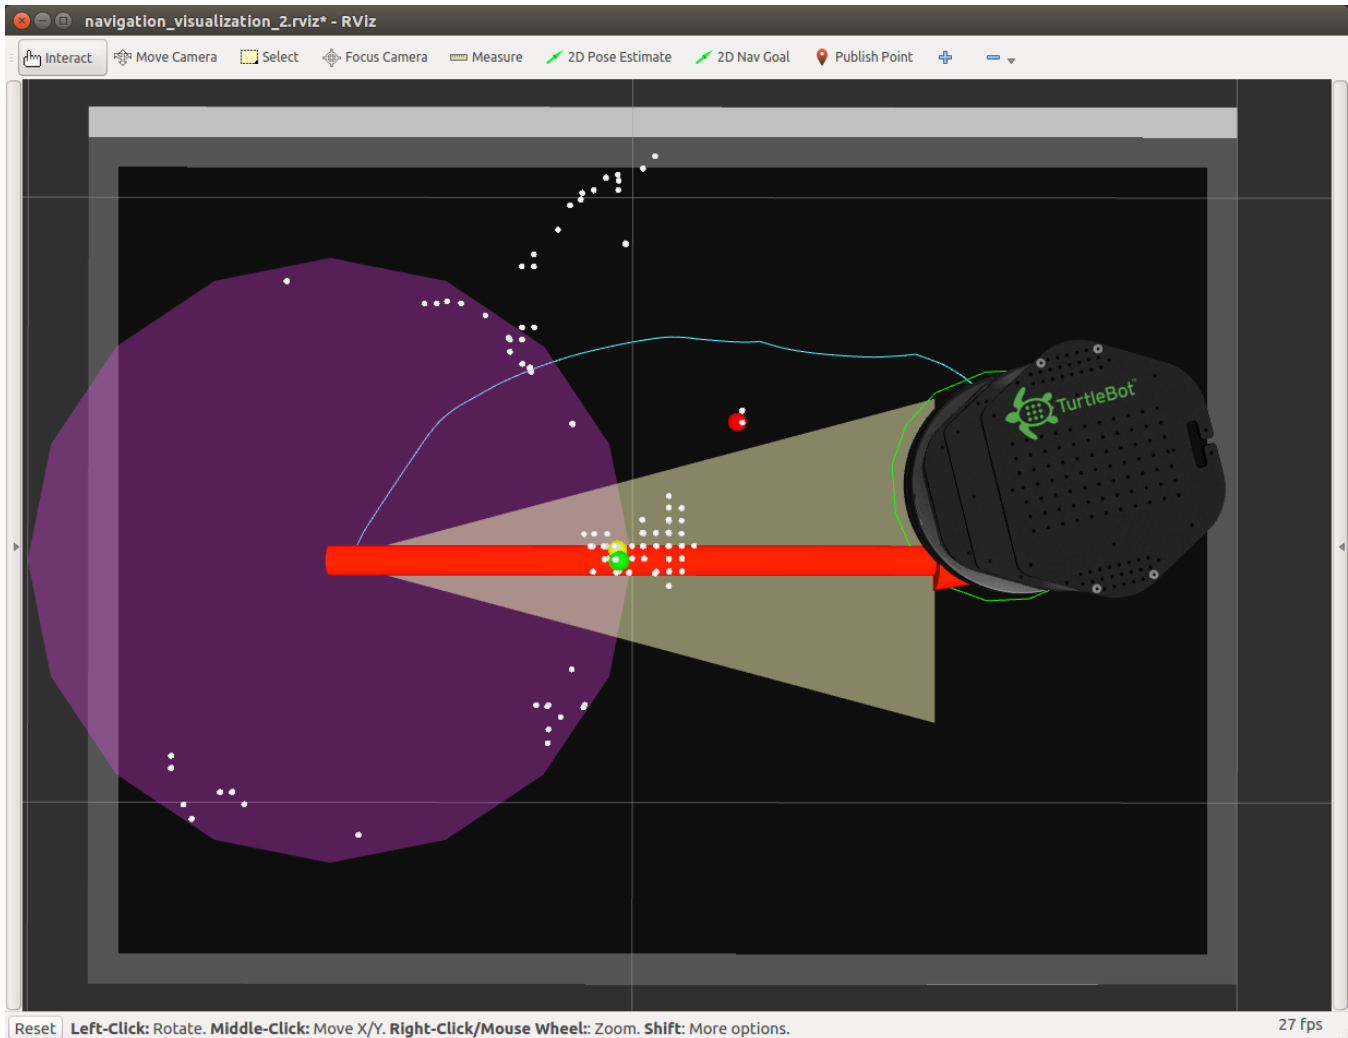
navigation_visualization_2.rviz* - RViz

Interact Move Camera Select Focus Camera Measure 2D Pose Estimate 2D Nav Goal Publish Point

TurtleBot

Reset **Left-Click:** Rotate. **Middle-Click:** Move X/Y. **Right-Click/Mouse Wheel:**: Zoom. **Shift**: More options.

27 fps